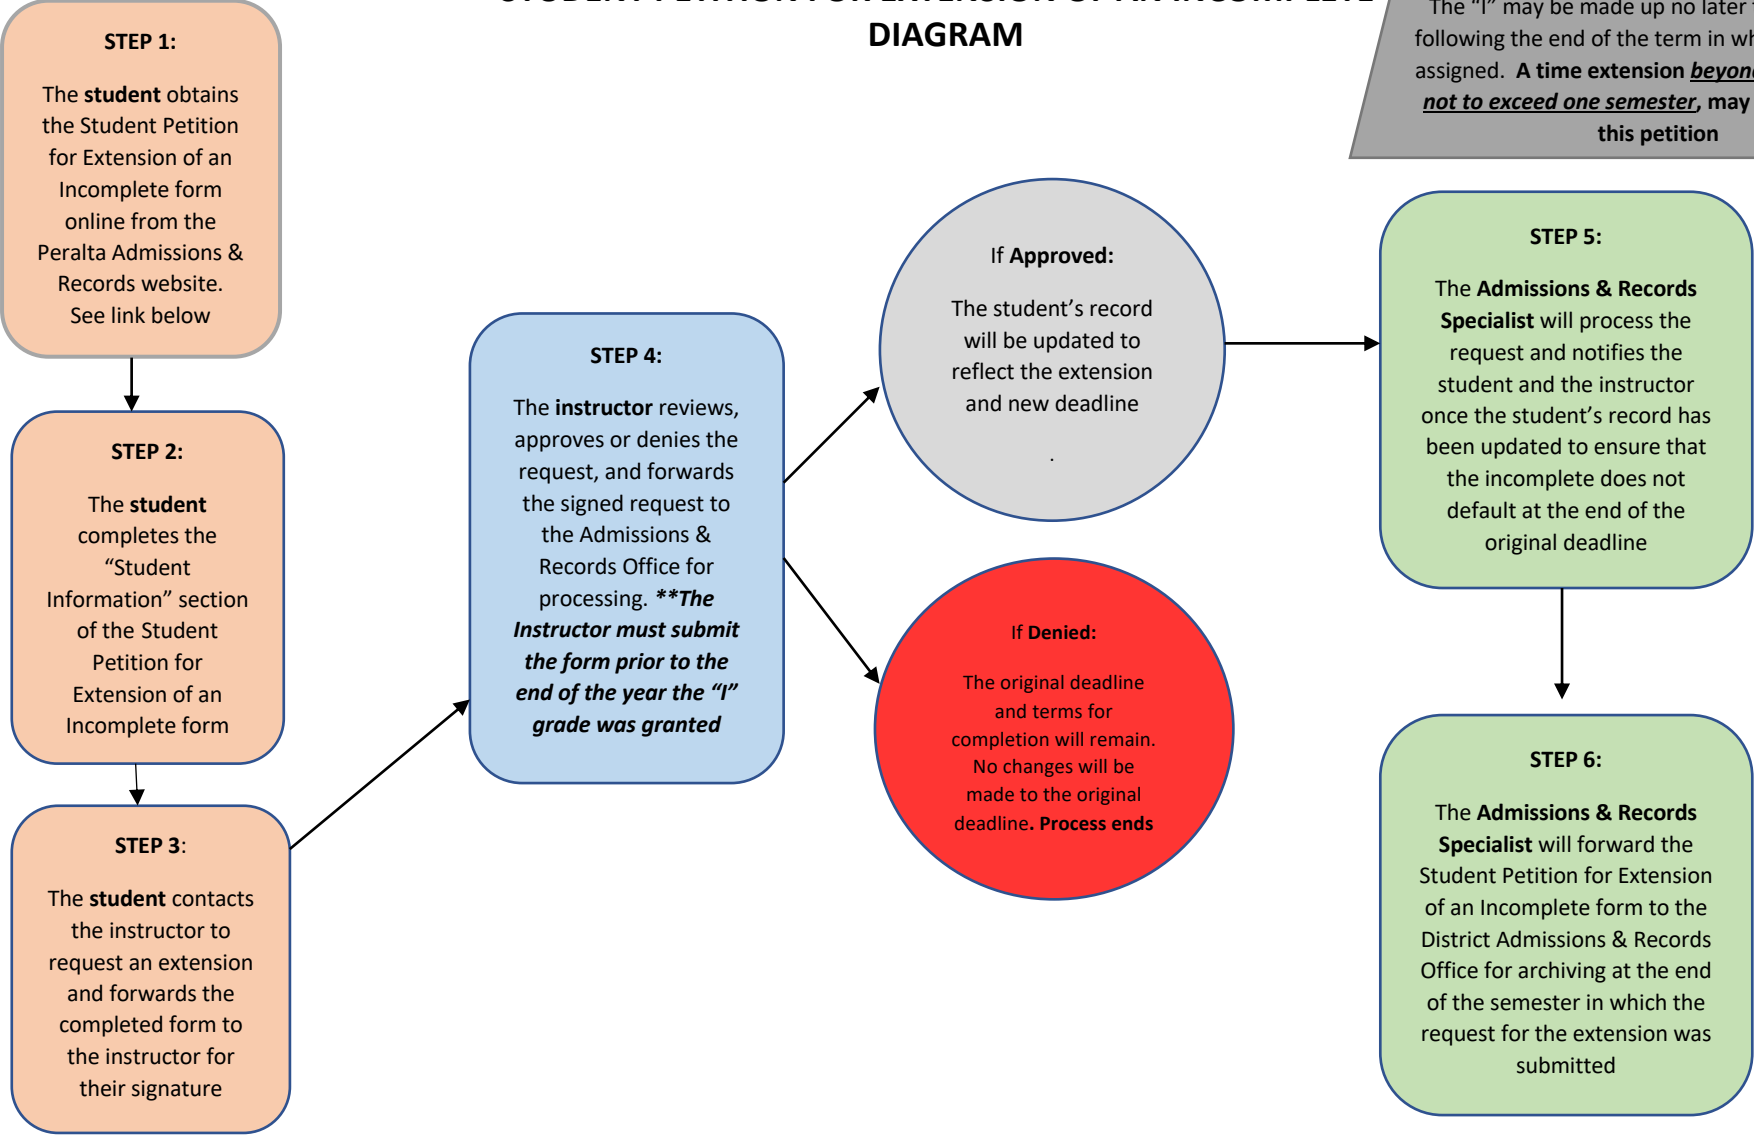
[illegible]
DIAGRAM

The "I" may be made up no later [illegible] following the end of the term in wh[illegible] assigned. A time extension beyon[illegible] not to exceed one semester, may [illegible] this petition

STEP 1:

The student obtains the Student Petition for Extension of an Incomplete form online from the Peralta Admissions & Records website. See link below

STEP 2:

The student completes the "Student Information" section of the Student Petition for Extension of an Incomplete form

STEP 3:

The student contacts the instructor to request an extension and forwards the completed form to the instructor for their signature

STEP 4:

The instructor reviews, approves or denies the request, and forwards the signed request to the Admissions & Records Office for processing. **The Instructor must submit the form prior to the end of the year the "I" grade was granted

If Approved:

The student's record will be updated to reflect the extension and new deadline

.

If Denied:

The original deadline and terms for completion will remain. No changes will be made to the original deadline. Process ends

STEP 5:

The Admissions & Records Specialist will process the request and notifies the student and the instructor once the student's record has been updated to ensure that the incomplete does not default at the end of the original deadline

STEP 6:

The Admissions & Records Specialist will forward the Student Petition for Extension of an Incomplete form to the District Admissions & Records Office for archiving at the end of the semester in which the request for the extension was submitted